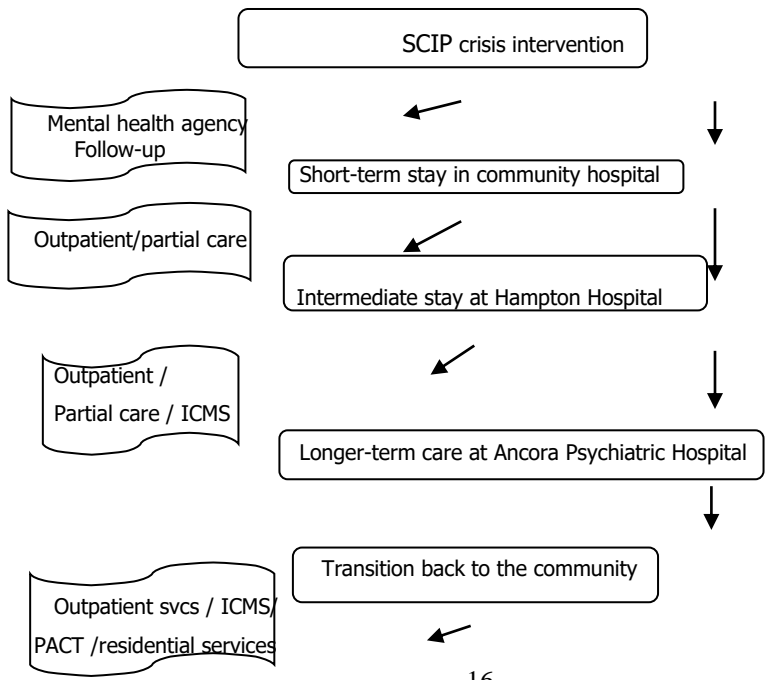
SCIP crisis intervention

Mental health agency Follow-up

Short-term stay in community hospital

Outpatient/partial care

Intermediate stay at Hampton Hospital

Outpatient /
Partial care / ICMS

Longer-term care at Ancora Psychiatric Hospital

Transition back to the community

Outpatient svcs / ICMS/
PACT /residential services

16